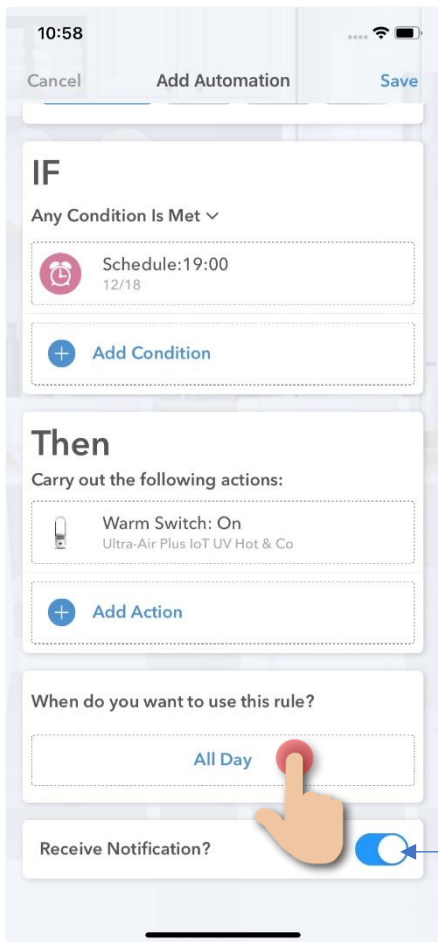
10:58

Cancel Add Automation Save

IF

Any Condition Is Met

Schedule:19:00
12/18

Add Condition

Then

Carry out the following actions:

Warm Switch: On
Ultra-Air Plus IoT UV Hot & Co

Add Action

When do you want to use this rule?

All Day

Receive Notification?